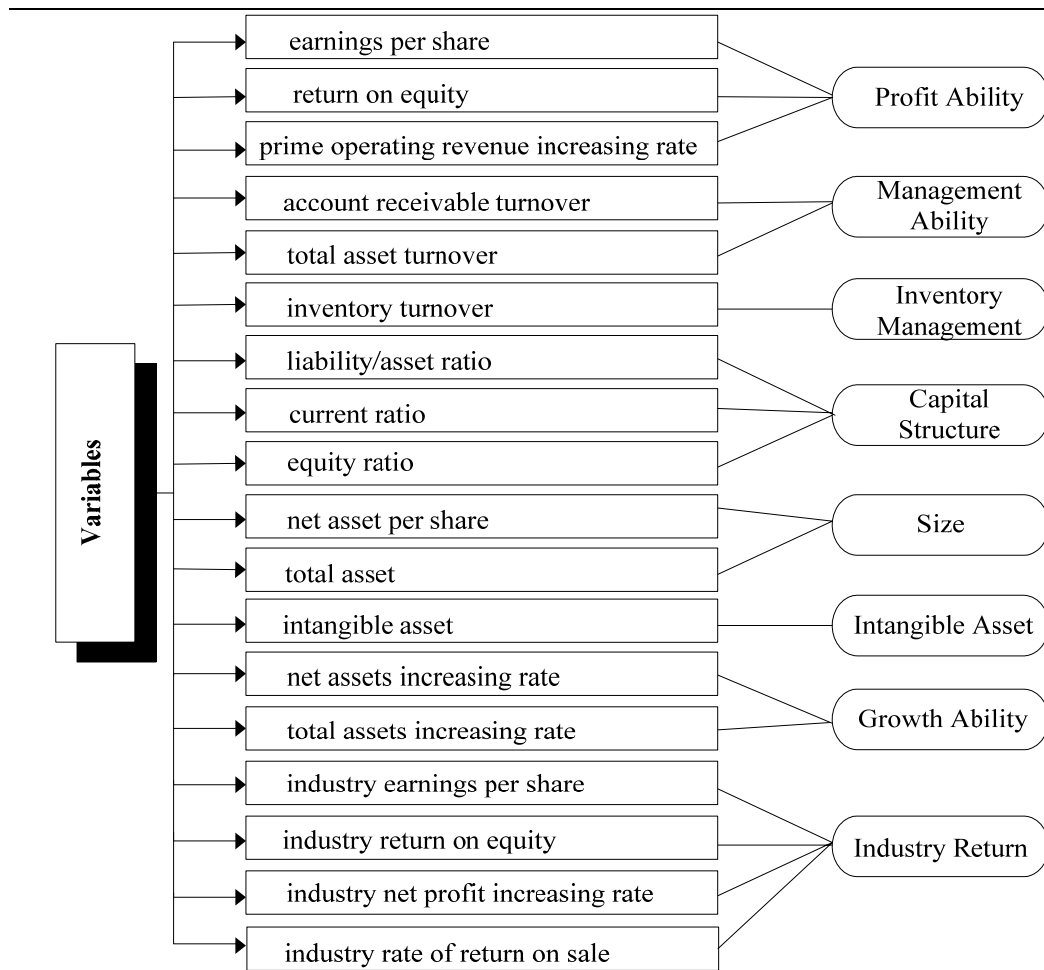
Variables

earnings per share
return on equity
prime operating revenue increasing rate
account receivable turnover
total asset turnover
inventory turnover
liability/asset ratio
current ratio
equity ratio
net asset per share
total asset
intangible asset
net assets increasing rate
total assets increasing rate
industry earnings per share
industry return on equity
industry net profit increasing rate
industry rate of return on sale

Profit Ability
Management Ability
Inventory Management
Capital Structure
Size
Intangible Asset
Growth Ability
Industry Return